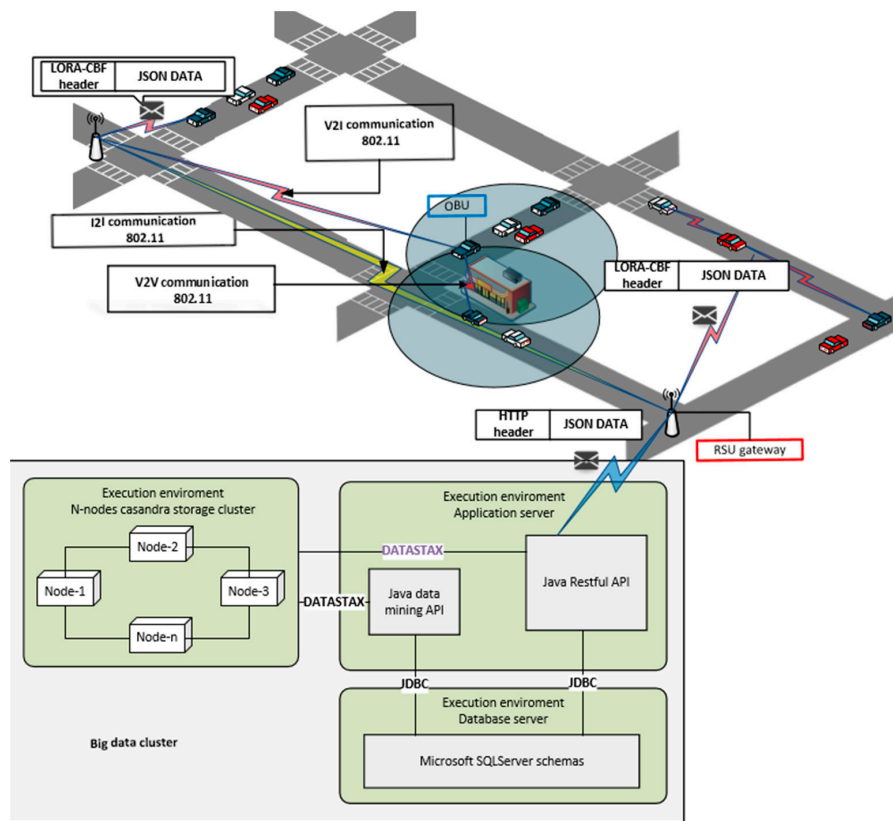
LORA-CBF header | JSON DATA

V2I communication
802.11

I2I communication
802.11

OBU

V2V communication
802.11

LORA-CBF header | JSON DATA

HTTP header | JSON DATA

RSU gateway

Execution enviroment
N-nodes casandra storage cluster

Node-2
Node-1
Node-3
Node-n

DATASTAX

Execution enviroment
Application server

DATASTAX

Java data mining API

Java Restful API

JDBC

JDBC

Execution enviroment
Database server

Microsoft SQLServer schemas

Big data cluster